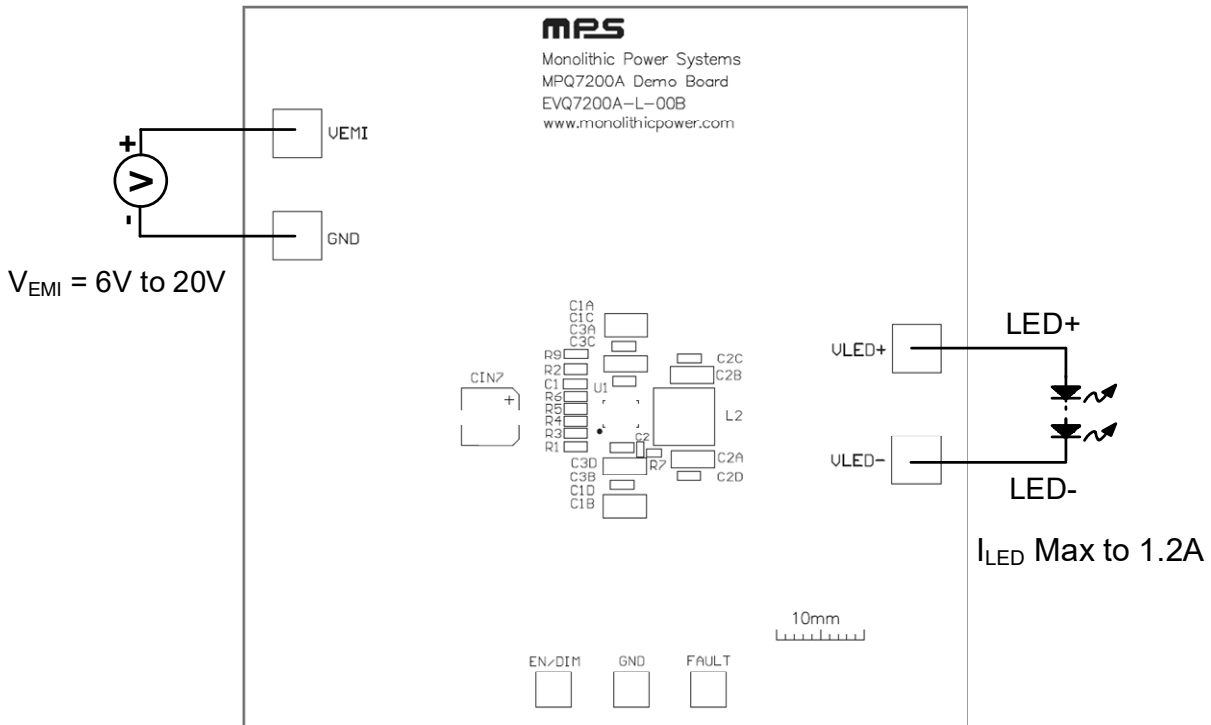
mps

Monolithic Power Systems
MPQ7200A Demo Board
EVQ7200A-L-00B
www.monolithicpower.com

VEMI

+

V

-

GND

$V_{EMI}$ = 6V to 20V

C1A
C1C
C3A
C3C
R9
R2
C1
R6
R5
R4
R3
R1
U1
C2C
C2B
L2
C2
R7
C2A
C2D
C3D
C3B
C1D
C1B

CIN7
+

VLED+

LED+

VLED-

LED-

$I_{LED}$ Max to 1.2A

10mm

EN/DIM
GND
FAULT